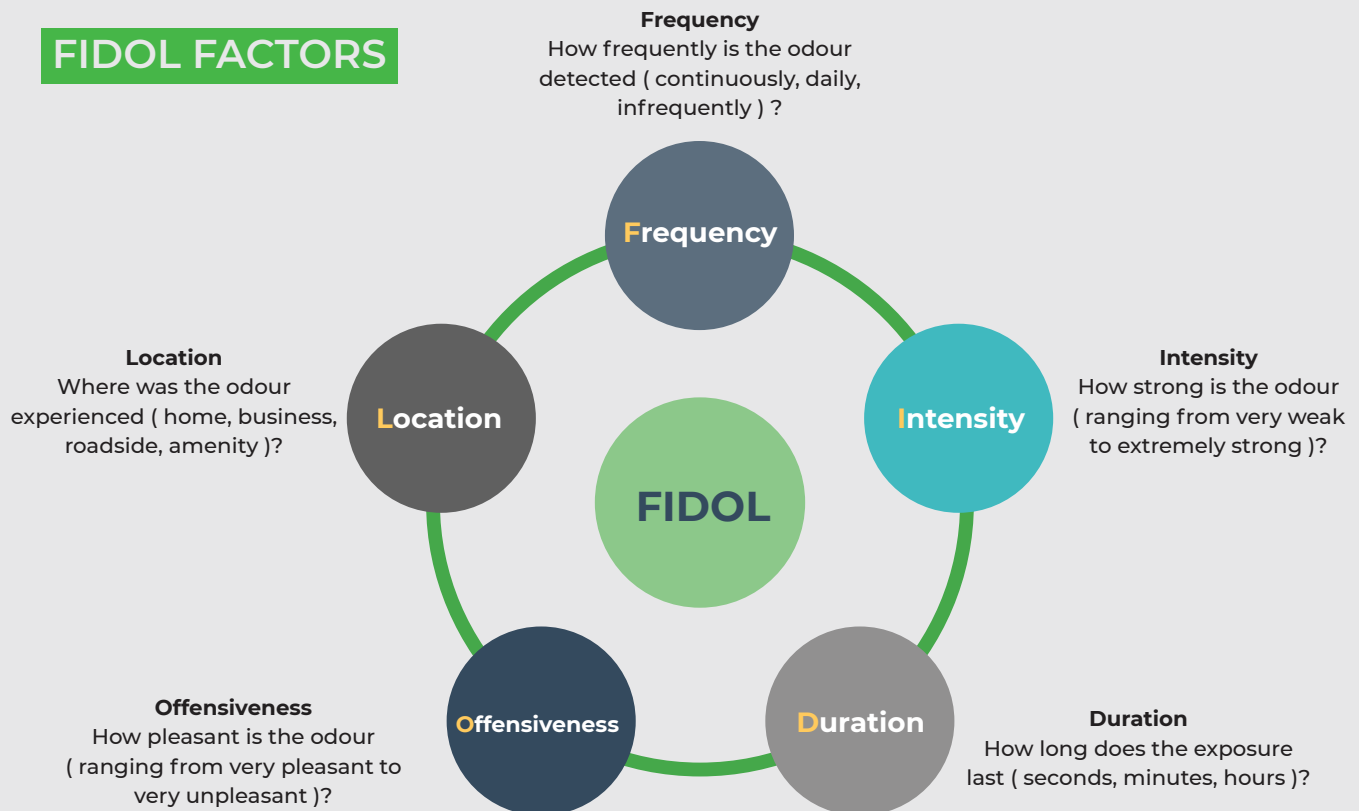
FIDOL FACTORS

Frequency
How frequently is the odour detected ( continuously, daily, infrequently ) ?

Frequency

Location
Where was the odour experienced ( home, business, roadside, amenity )?

Location

FIDOL

Intensity

Intensity
How strong is the odour ( ranging from very weak to extremely strong )?

Offensiveness
How pleasant is the odour ( ranging from very pleasant to very unpleasant )?

Offensiveness

Duration

Duration
How long does the exposure last ( seconds, minutes, hours )?